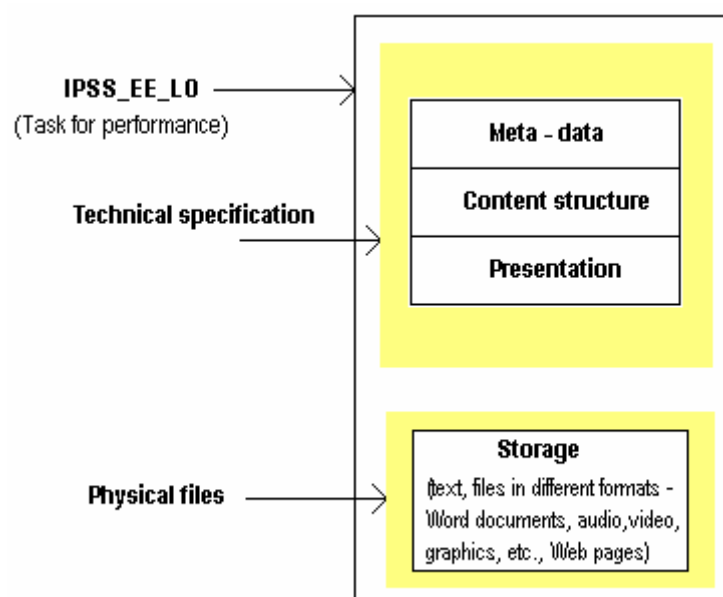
IPSS_EE_LO
(Task for performance)

Technical specification

Physical files

Meta - data

Content structure

Presentation

Storage
(text, files in different formats - Word documents, audio,video, graphics, etc., Web pages)